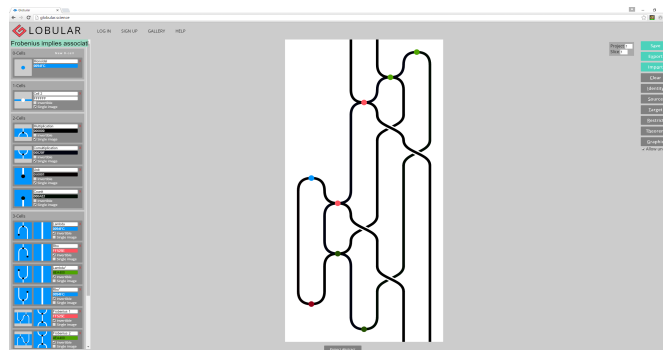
Globular
globular.science

GLOBULAR LOG IN SIGN UP GALLERY HELP

Frobenius implies associat

0-Cells
1-Cells
2-Cells
3-Cells

Project
Slice

Save
Export
Import
Clear
Identity
Source
Target
Restrict
Theorem
Graphic